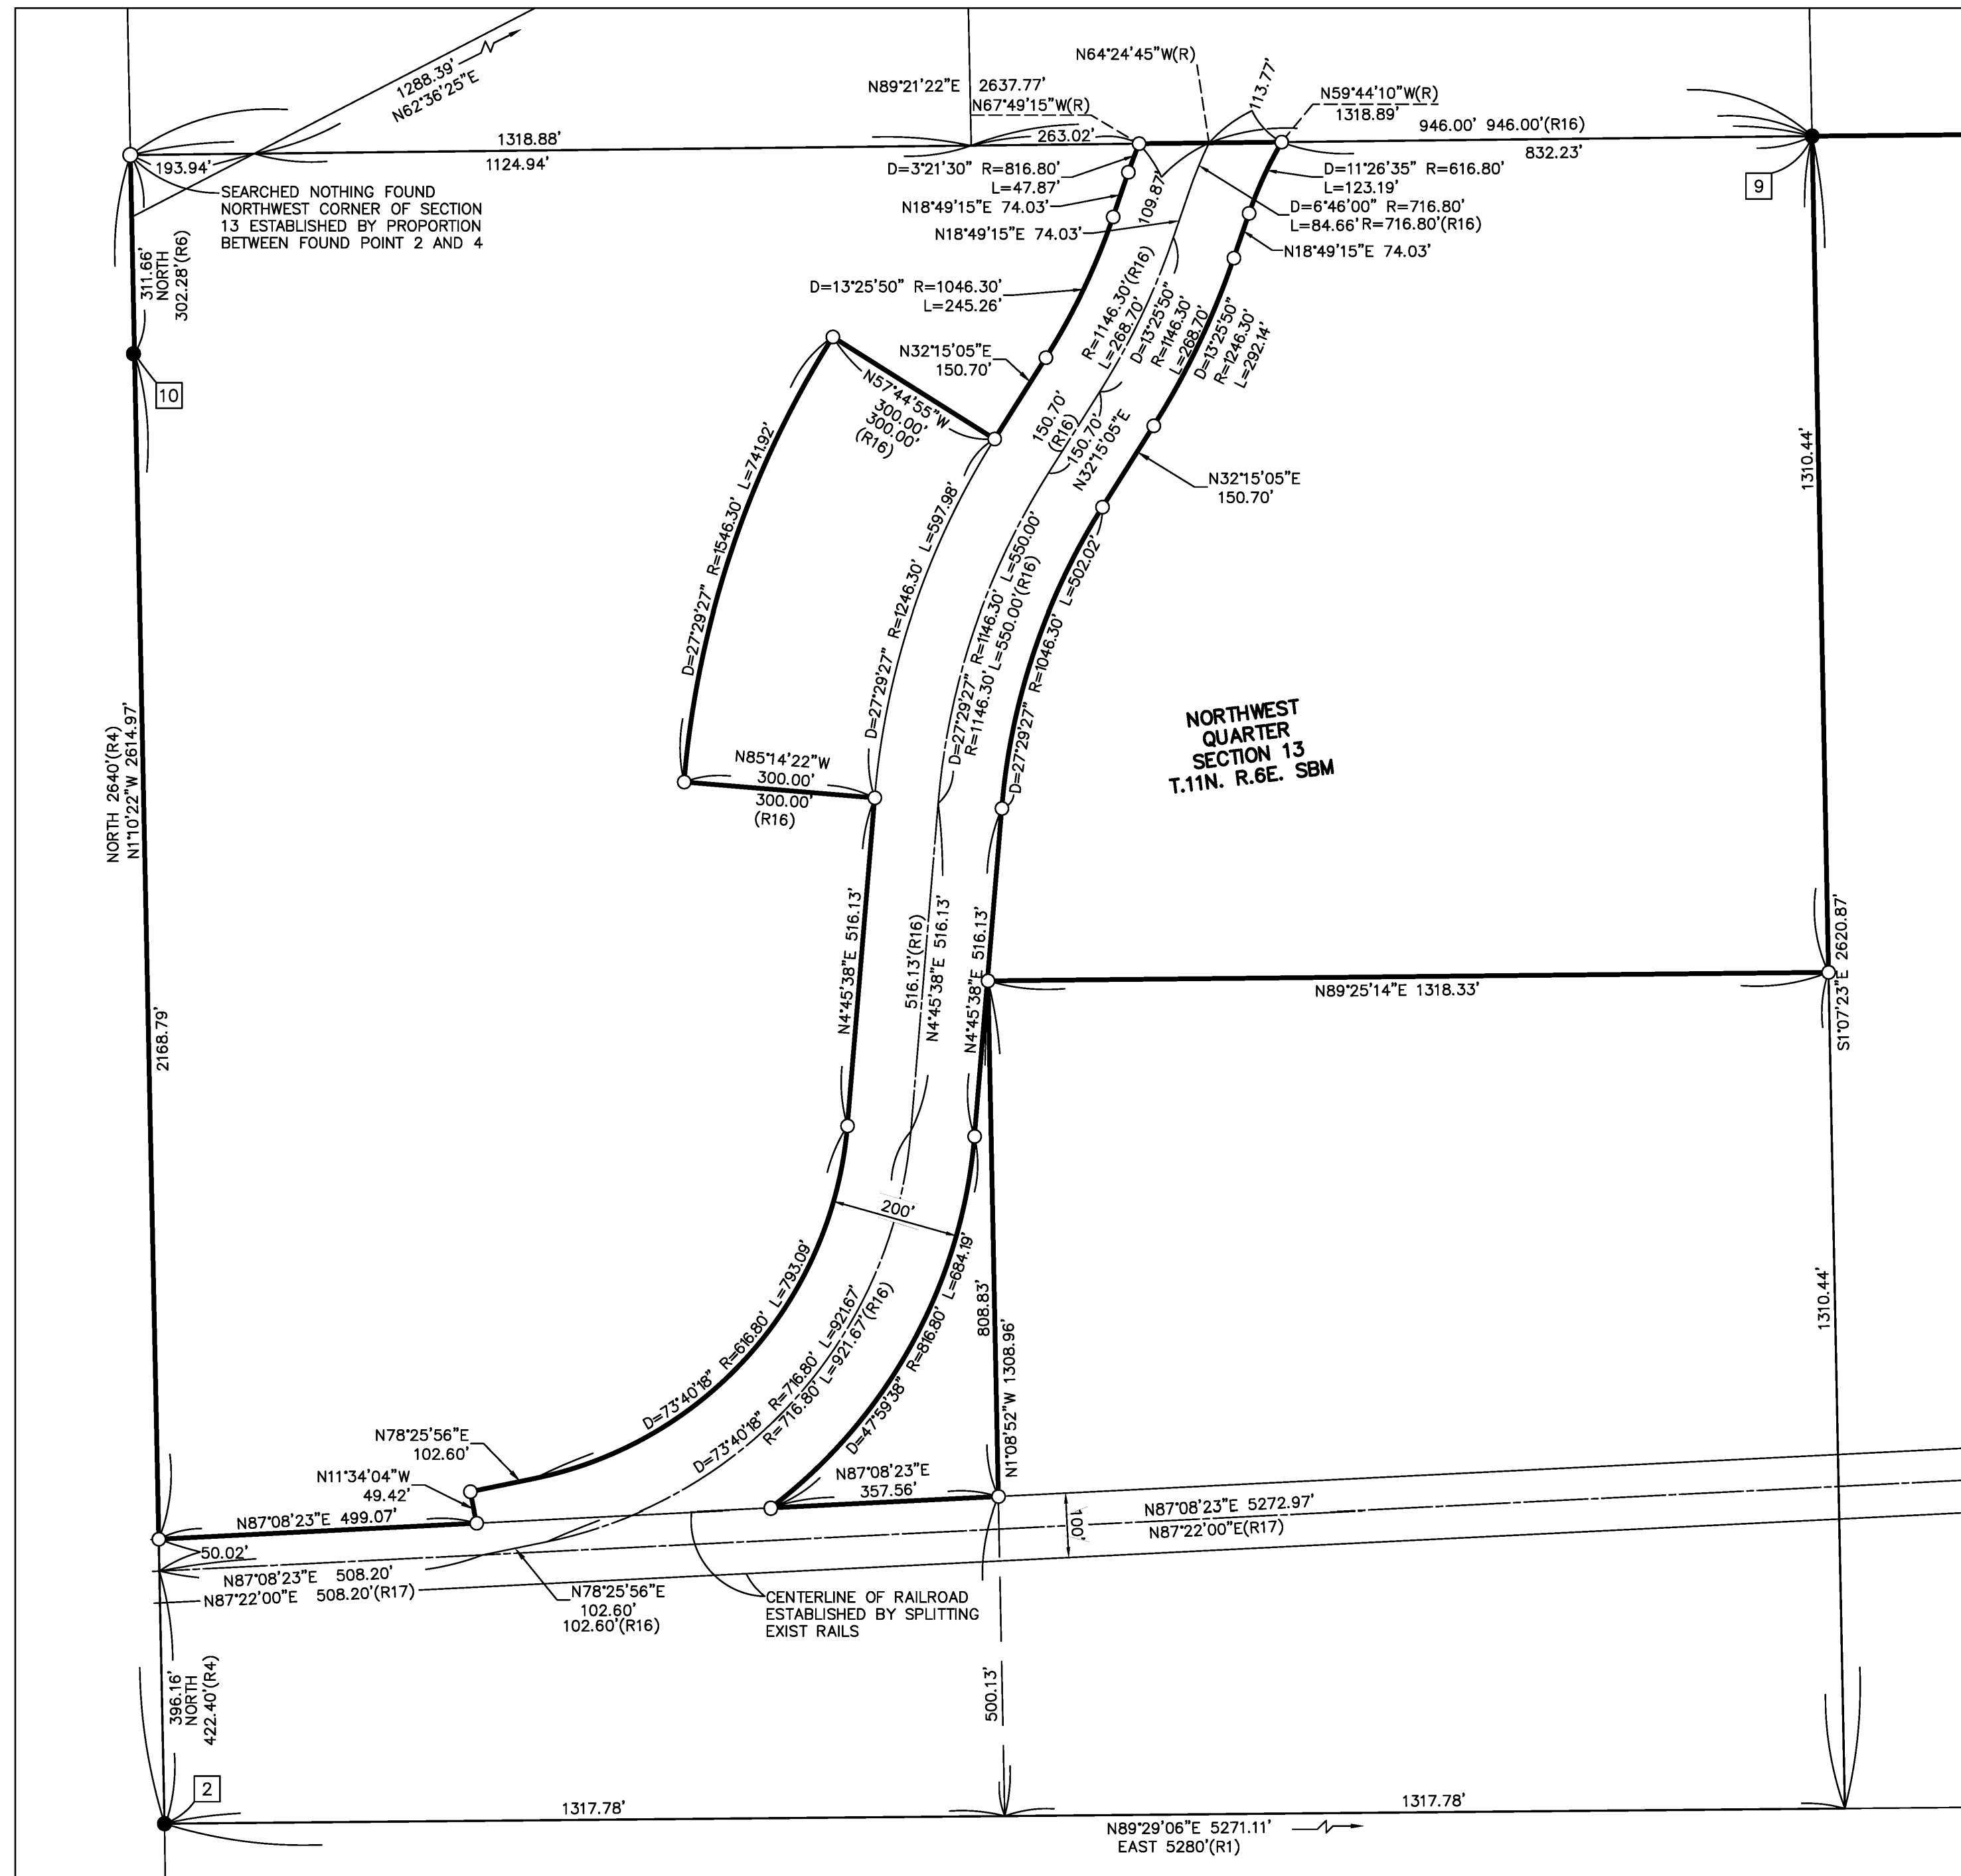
1288.39'
N62°36'25"E
N64°24'45"W(R)
N89°21'22"E 2637.77'
N67°49'15"W(R)
113.77'
N59°44'10"W(R)
1318.89'
946.00' 946.00'(R16)
1318.88'
263.02'
832.23'
193.94'
1124.94'
D=3°21'30" R=816.80'
L=47.87'
N18°49'15"E 74.03'
N18°49'15"E 74.03'
109.87'
D=11°26'35" R=616.80'
L=123.19'
D=6°46'00" R=716.80'
L=84.66' R=716.80'(R16)
N18°49'15"E 74.03'
9
SEARCHED NOTHING FOUND NORTHWEST CORNER OF SECTION 13 ESTABLISHED BY PROPORTION BETWEEN FOUND POINT 2 AND 4
311.66'
NORTH
302.28'(R6)
10
D=13°25'50" R=1046.30'
L=245.26'
R=1146.30'(R16)
L=268.70'
D=13°25'50"
R=1146.30'
L=268.70'
D=13°25'50"
R=1246.30'
L=292.14'
N32°15'05"E
150.70'
N57°44'55"W
300.00'
300.00'
(R16)
150.70'
(R16)
150.70'
N32°15'05"E
N32°15'05"E
150.70'
1310.44'
D=27°29'27" R=1546.30' L=741.92'
D=27°29'27" R=1246.30' L=597.98'
D=27°29'27" R=1146.30' L=550.00'
R=1146.30' L=550.00'(R16)
D=27°29'27" R=1046.30' L=502.02'
NORTHWEST QUARTER SECTION 13 T.11N. R.6E. SBM
N85°14'22"W
300.00'
300.00'
(R16)
NORTH 2640'(R4)
N1°10'22"W 2614.97'
N4°45'38"E 516.13'
516.13'(R16)
N4°45'38"E 516.13'
N4°45'38"E 516.13'
N89°25'14"E 1318.33'
2620.87'
S1°07'23"E
2168.79'
200'
D=73°40'18" R=616.80' L=793.09'
D=73°40'18" R=716.80' L=921.67'
R=716.80' L=921.67'(R16)
D=47°59'38" R=816.80' L=684.19'
808.83'
N1°08'52"W 1308.96'
1310.44'
N78°25'56"E
102.60'
N11°34'04"W
49.42'
N87°08'23"E
357.56'
N87°08'23"E 499.07'
100'
N87°08'23"E 5272.97'
N87°22'00"E(R17)
50.02'
N87°08'23"E 508.20'
N87°22'00"E 508.20'(R17)
N78°25'56"E
102.60'
102.60'(R16)
CENTERLINE OF RAILROAD ESTABLISHED BY SPLITTING EXIST RAILS
396.16'
NORTH
422.40'(R4)
500.13'
2
1317.78'
1317.78'
N89°29'06"E 5271.11'
EAST 5280'(R1)